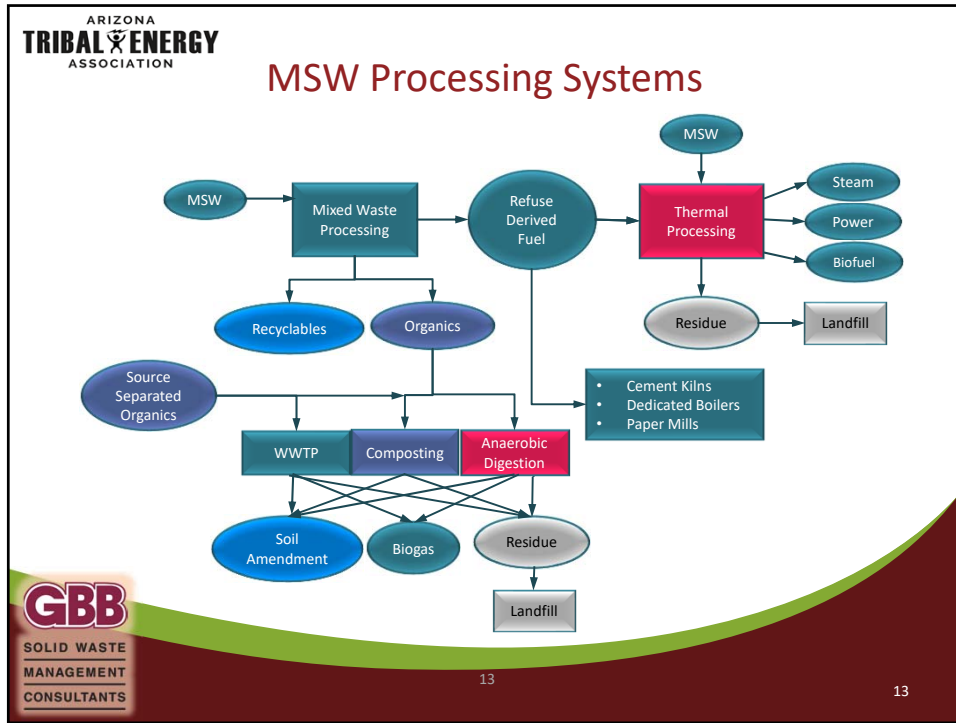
ARIZONA
TRIBAL ENERGY
ASSOCIATION

MSW Processing Systems

MSW

MSW

Mixed Waste Processing

Refuse Derived Fuel

Thermal Processing

Steam

Power

Biofuel

Residue

Landfill

Recyclables

Organics

Source Separated Organics

- Cement Kilns
- Dedicated Boilers
- Paper Mills

WWTP

Composting

Anaerobic Digestion

Soil Amendment

Biogas

Residue

Landfill

GBB
SOLID WASTE
MANAGEMENT
CONSULTANTS

13

13